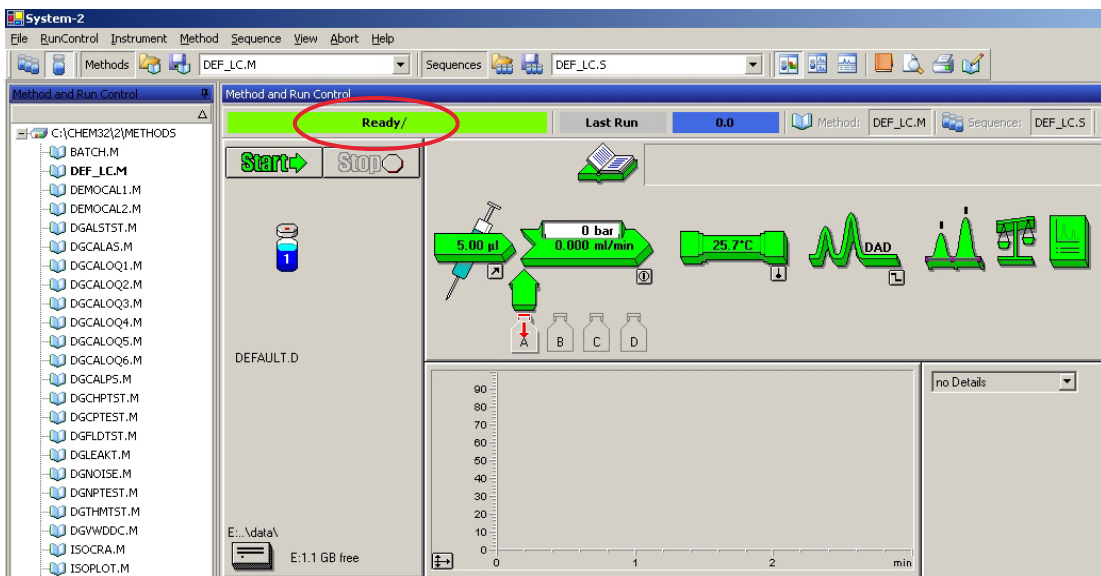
System-2
File RunControl Instrument Method Sequence View Abort Help
Methods DEF_LC.M Sequences DEF_LC.S
Method and Run Control
Method and Run Control
C:\CHEM32\2\METHODS
BATCH.M
DEF_LC.M
DEMOCAL1.M
DEMOCAL2.M
DGALSTST.M
DGCALAS.M
DGCALOQ1.M
DGCALOQ2.M
DGCALOQ3.M
DGCALOQ4.M
DGCALOQ5.M
DGCALOQ6.M
DGCALPS.M
DGCHPTST.M
DGCPTEST.M
DGFLDTST.M
DGLEAKT.M
DGNOISE.M
DGNPTEST.M
DGTHMTST.M
DGVWDDC.M
ISOCRA.M
ISOPLOT.M
Ready/
Last Run
0.0
Method: DEF_LC.M
Sequence: DEF_LC.S
Start
Stop
1
DEFAULT.D
E:..\data\
E:1.1 GB free
5.00 µl
0 bar
0.000 ml/min
25.7°C
DAD
A B C D
no Details
90
80
70
60
50
40
30
20
10
0
0 1 2 min